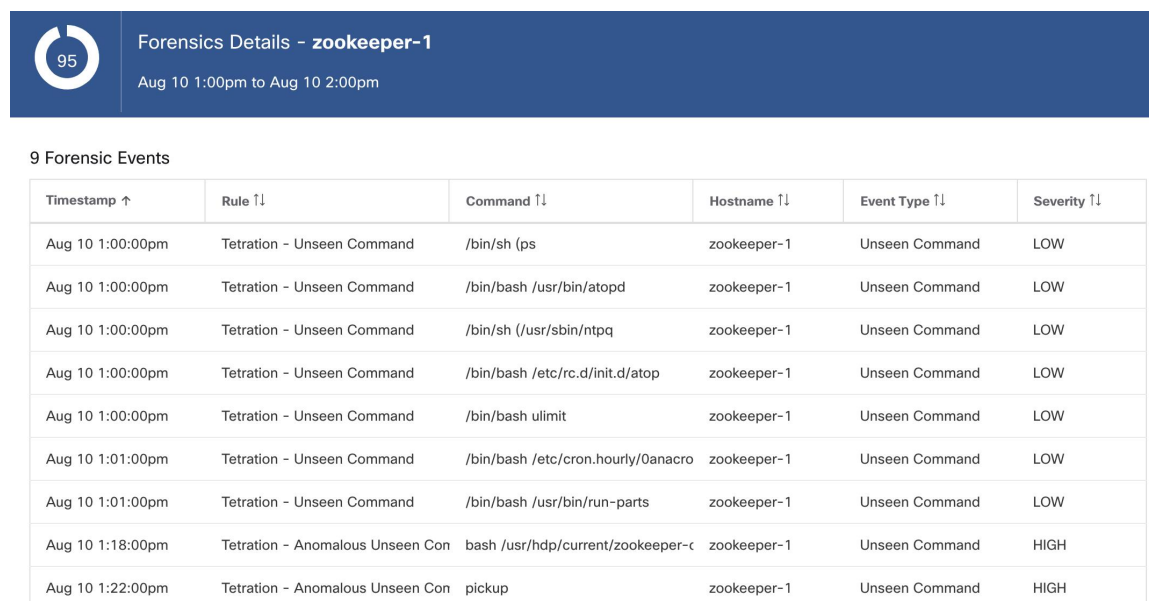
95

Forensics Details - **zookeeper-1**

Aug 10 1:00pm to Aug 10 2:00pm

9 Forensic Events

| Timestamp ↑ | Rule ⇅ | Command ⇅ | Hostname ⇅ | Event Type ⇅ | Severity ⇅ |
|---|---|---|---|---|---|
| Aug 10 1:00:00pm | Tetration - Unseen Command | /bin/sh (ps | zookeeper-1 | Unseen Command | LOW |
| Aug 10 1:00:00pm | Tetration - Unseen Command | /bin/bash /usr/bin/atopd | zookeeper-1 | Unseen Command | LOW |
| Aug 10 1:00:00pm | Tetration - Unseen Command | /bin/sh (/usr/sbin/ntpq | zookeeper-1 | Unseen Command | LOW |
| Aug 10 1:00:00pm | Tetration - Unseen Command | /bin/bash /etc/rc.d/init.d/atop | zookeeper-1 | Unseen Command | LOW |
| Aug 10 1:00:00pm | Tetration - Unseen Command | /bin/bash ulimit | zookeeper-1 | Unseen Command | LOW |
| Aug 10 1:01:00pm | Tetration - Unseen Command | /bin/bash /etc/cron.hourly/0anacro | zookeeper-1 | Unseen Command | LOW |
| Aug 10 1:01:00pm | Tetration - Unseen Command | /bin/bash /usr/bin/run-parts | zookeeper-1 | Unseen Command | LOW |
| Aug 10 1:18:00pm | Tetration - Anomalous Unseen Con | bash /usr/hdp/current/zookeeper-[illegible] | zookeeper-1 | Unseen Command | HIGH |
| Aug 10 1:22:00pm | Tetration - Anomalous Unseen Con | pickup | zookeeper-1 | Unseen Command | HIGH |